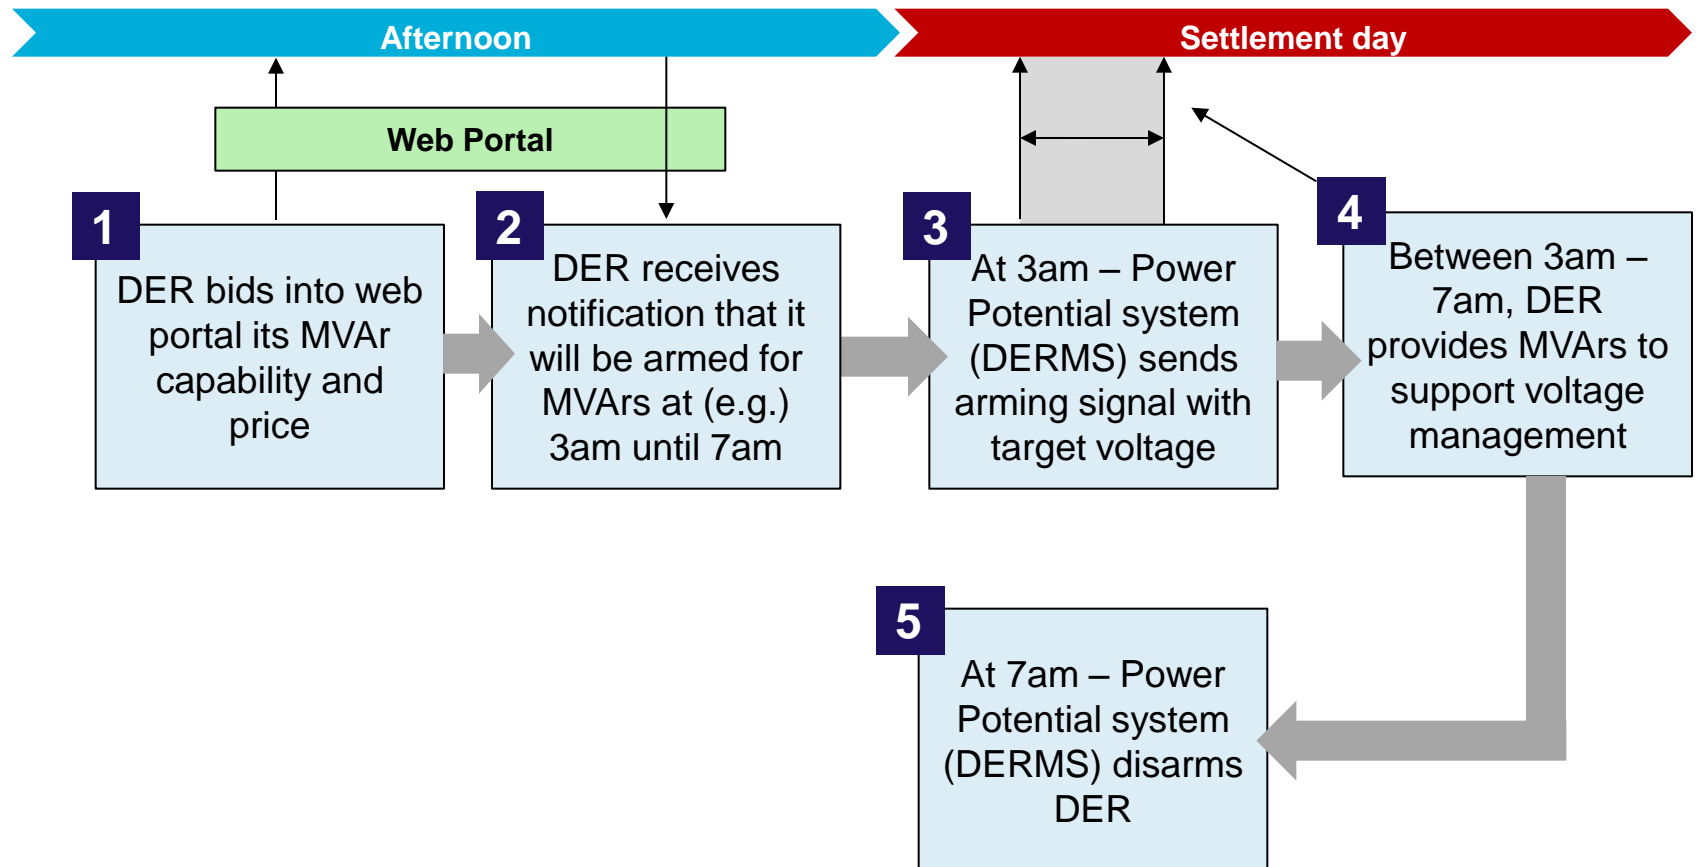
Afternoon

Settlement day

Web Portal

1

DER bids into web portal its MVAr capability and price

2

DER receives notification that it will be armed for MVArs at (e.g.) 3am until 7am

3

At 3am – Power Potential system (DERMS) sends arming signal with target voltage

4

Between 3am – 7am, DER provides MVArs to support voltage management

5

At 7am – Power Potential system (DERMS) disarms DER